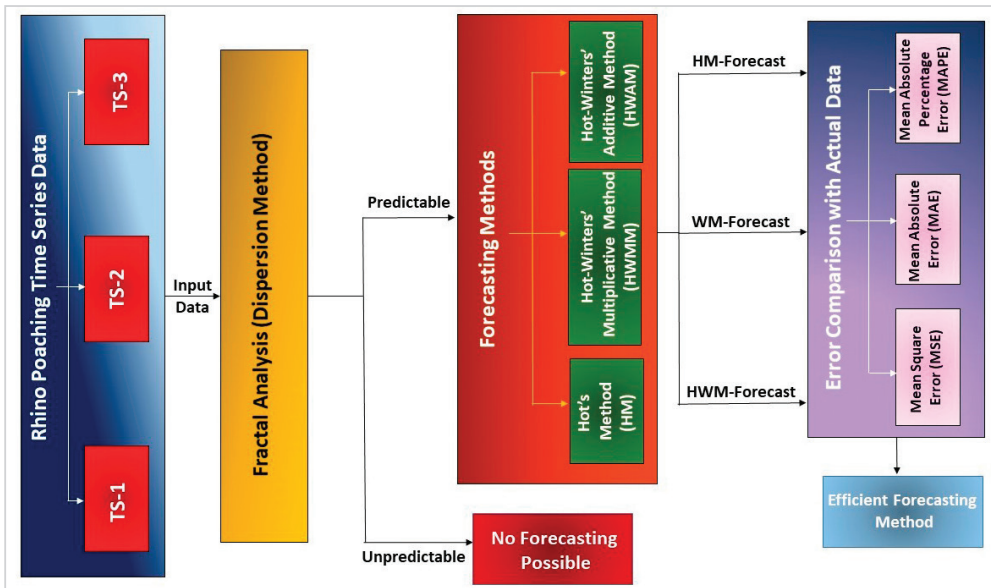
Rhino Poaching Time Series Data

TS-3

TS-2

TS-1

Input Data

Fractal Analysis (Dispersion Method)

Predictable

Unpredictable

Forecasting Methods

Hot-Winters' Additive Method (HWAM)

Hot-Winters' Multiplicative Method (HWMM)

Hot's Method (HM)

No Forecasting Possible

HM-Forecast

WM-Forecast

HWM-Forecast

Error Comparison with Actual Data

Mean Absolute Percentage Error (MAPE)

Mean Absolute Error (MAE)

Mean Square Error (MSE)

Efficient Forecasting Method